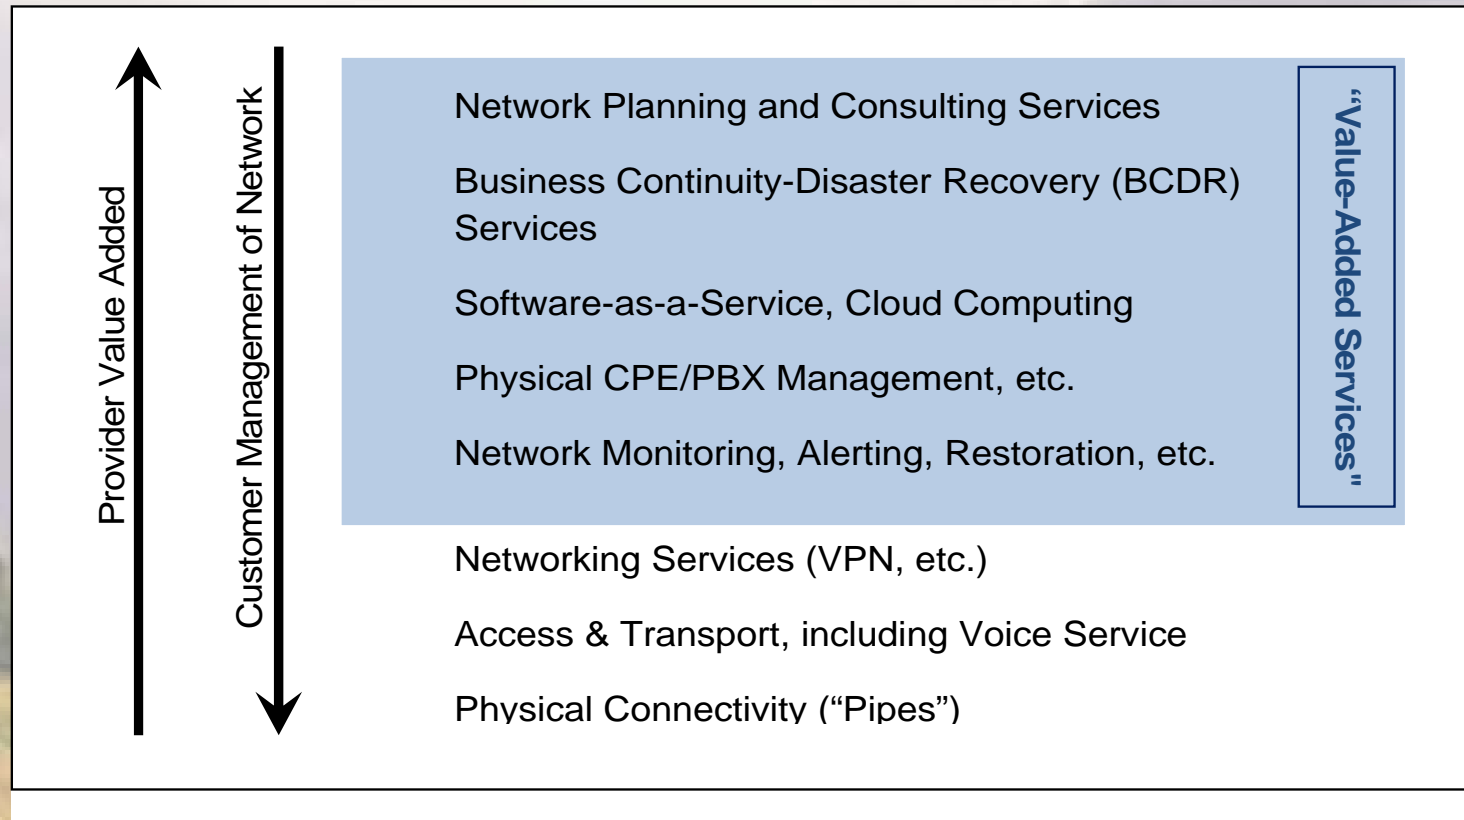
Provider Value Added

Customer Management of Network

Network Planning and Consulting Services

Business Continuity-Disaster Recovery (BCDR) Services

Software-as-a-Service, Cloud Computing

Physical CPE/PBX Management, etc.

Network Monitoring, Alerting, Restoration, etc.

"Value-Added Services"

Networking Services (VPN, etc.)

Access & Transport, including Voice Service

Physical Connectivity ("Pipes")